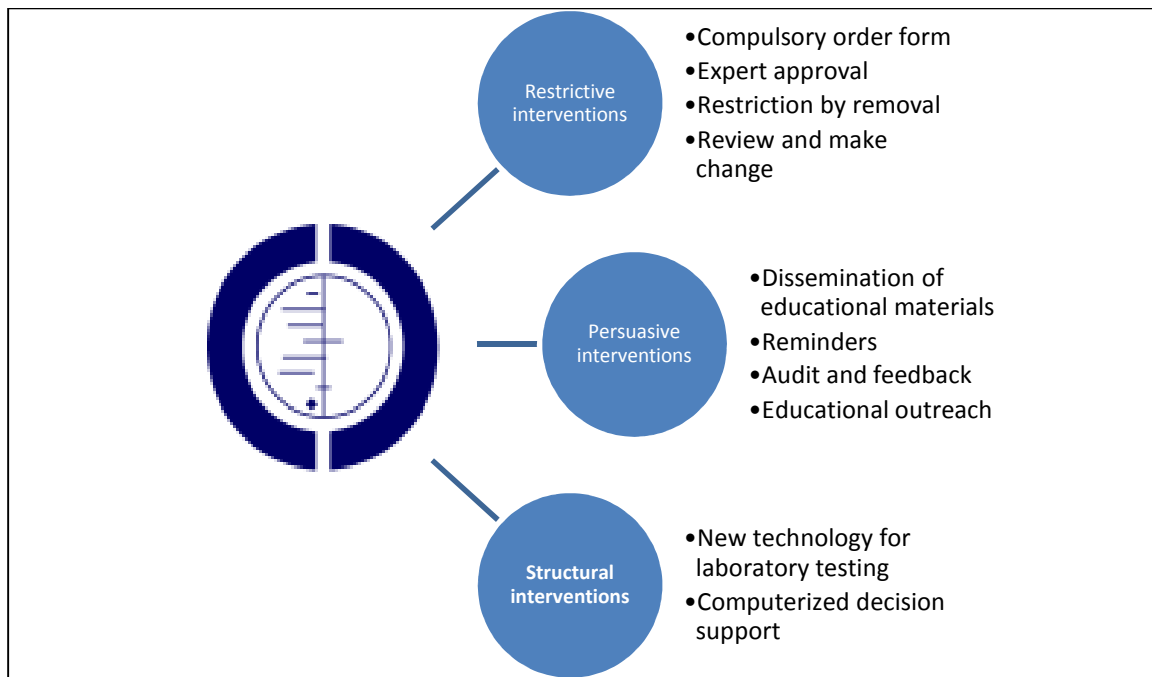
Restrictive interventions

•Compulsory order form
•Expert approval
•Restriction by removal
•Review and make change

Persuasive interventions

•Dissemination of educational materials
•Reminders
•Audit and feedback
•Educational outreach

Structural interventions

•New technology for laboratory testing
•Computerized decision support